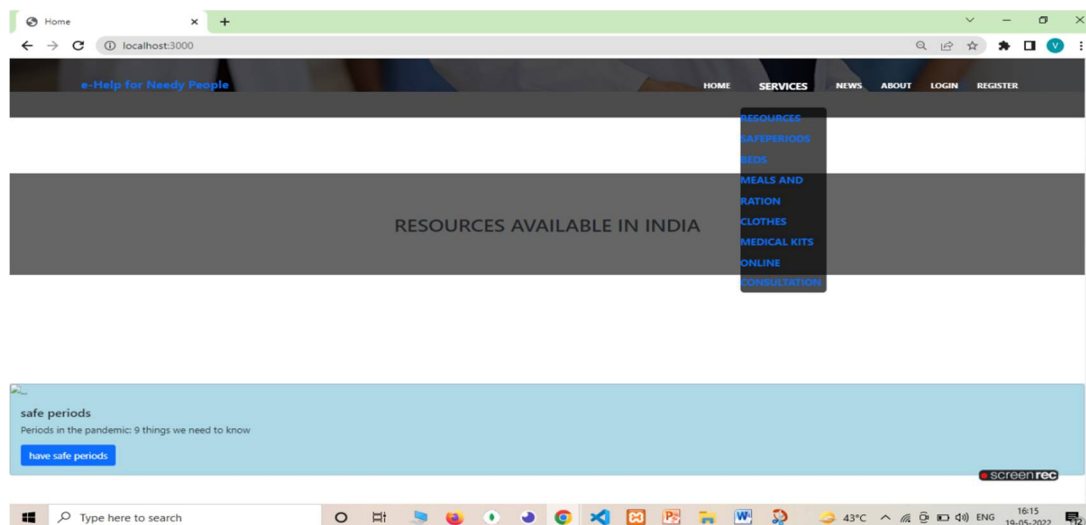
Home

localhost:3000

e-Help for Needy People

HOME SERVICES NEWS ABOUT LOGIN REGISTER

RESOURCES
SAFEPERIODS
BEDS
MEALS AND RATION
CLOTHES
MEDICAL KITS
ONLINE CONSULTATION

RESOURCES AVAILABLE IN INDIA

safe periods

Periods in the pandemic: 9 things we need to know

have safe periods

screenrec

Type here to search

43°C ENG 16:15 19-05-2022